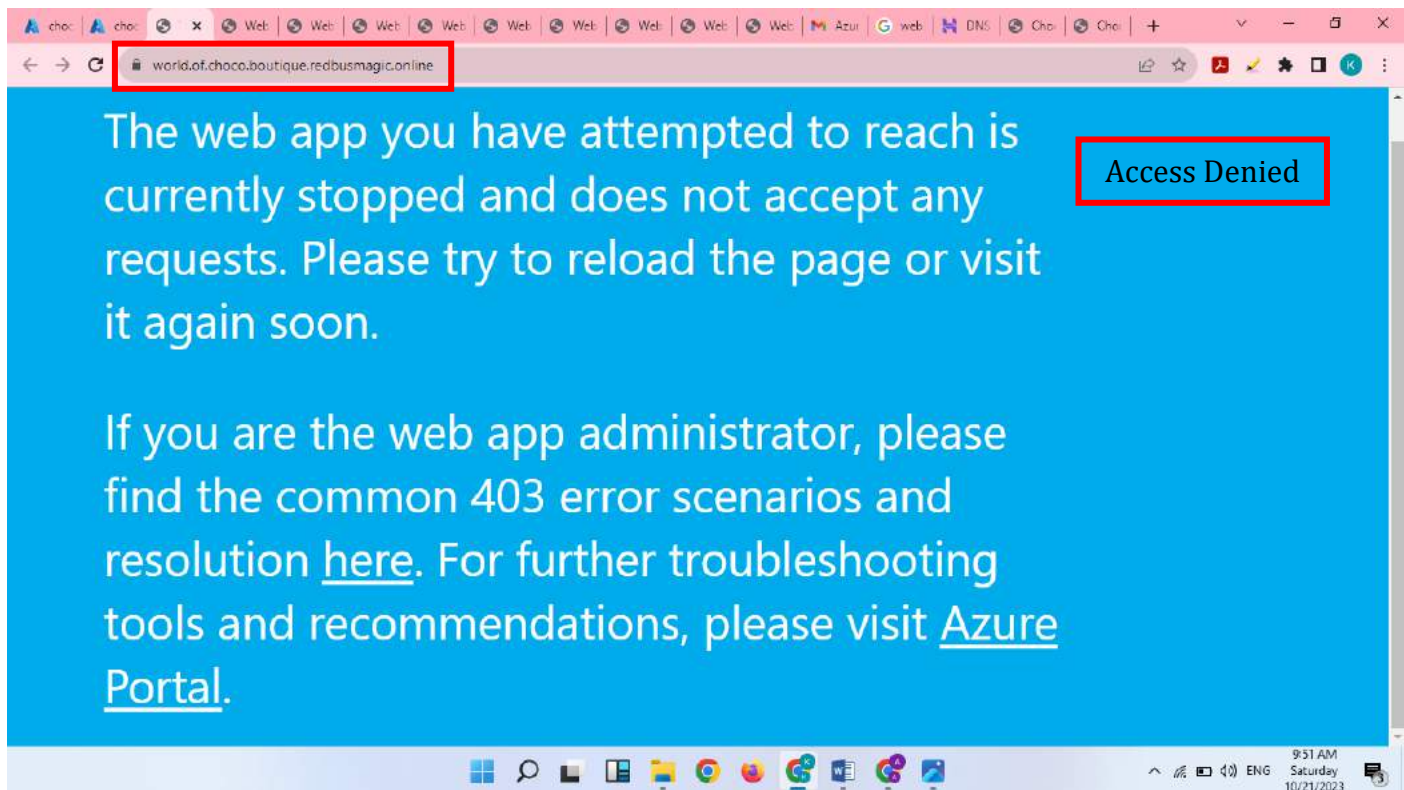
choc | choc | Web | Web | Web | Web | Web | Web | Web | Web | Web | Azur | web | DNS | Cho | Cho | +

world.of.choco.boutique.redbusmagic.online

The web app you have attempted to reach is currently stopped and does not accept any requests. Please try to reload the page or visit it again soon.

Access Denied

If you are the web app administrator, please find the common 403 error scenarios and resolution here. For further troubleshooting tools and recommendations, please visit Azure Portal.

ENG 9:51 AM Saturday 10/21/2023